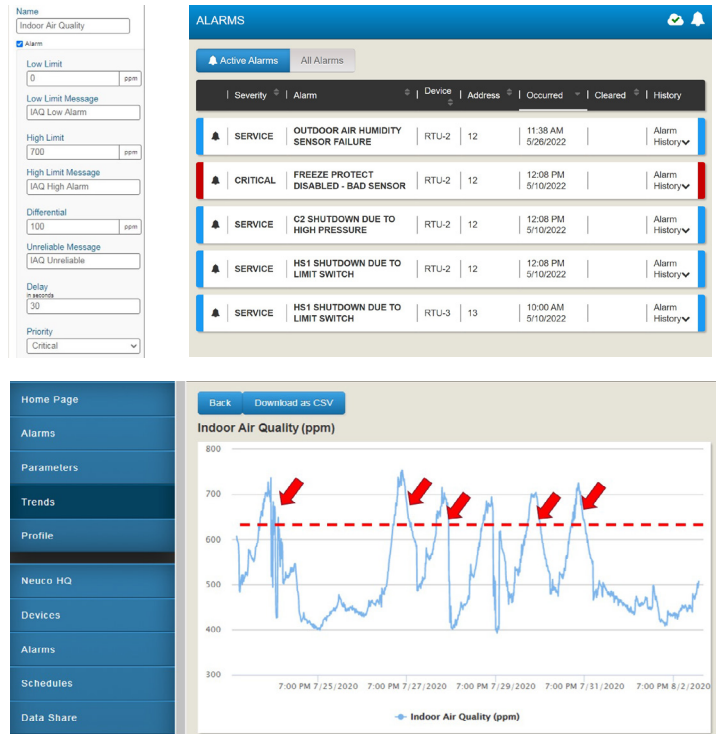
Name
Indoor Air Quality
Alarm
Low Limit
0 ppm
Low Limit Message
IAQ Low Alarm
High Limit
700 ppm
High Limit Message
IAQ High Alarm
Differential
100 ppm
Unreliable Message
IAQ Unreliable
Delay
in seconds
30
Priority
Critical

ALARMS

Active Alarms | All Alarms

| | Severity | Alarm | Device | Address | Occurred | Cleared | History |
|---|---|---|---|---|---|---|---|
| | SERVICE | OUTDOOR AIR HUMIDITY SENSOR FAILURE | RTU-2 | 12 | 11:38 AM 5/26/2022 | | Alarm History |
| | CRITICAL | FREEZE PROTECT DISABLED - BAD SENSOR | RTU-2 | 12 | 12:08 PM 5/10/2022 | | Alarm History |
| | SERVICE | C2 SHUTDOWN DUE TO HIGH PRESSURE | RTU-2 | 12 | 12:08 PM 5/10/2022 | | Alarm History |
| | SERVICE | HS1 SHUTDOWN DUE TO LIMIT SWITCH | RTU-2 | 12 | 12:08 PM 5/10/2022 | | Alarm History |
| | SERVICE | HS1 SHUTDOWN DUE TO LIMIT SWITCH | RTU-3 | 13 | 10:00 AM 5/10/2022 | | Alarm History |

Home Page
Alarms
Parameters
Trends
Profile
Neuco HQ
Devices
Alarms
Schedules
Data Share

Back | Download as CSV

Indoor Air Quality (ppm)

800
700
600
500
400
300

7:00 PM 7/25/2020 7:00 PM 7/27/2020 7:00 PM 7/29/2020 7:00 PM 7/31/2020 7:00 PM 8/2/2020

Indoor Air Quality (ppm)